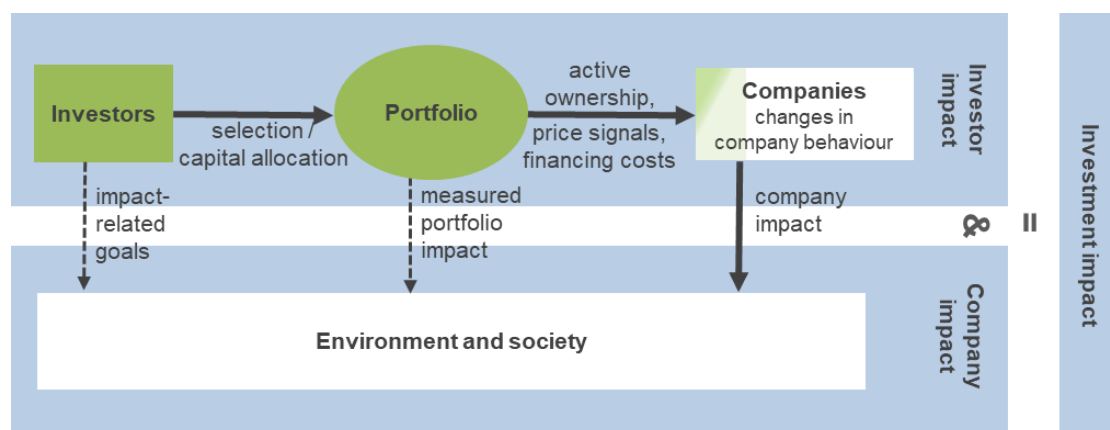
Investors

selection / capital allocation

Portfolio

active ownership, price signals, financing costs

Companies
changes in company behaviour

Investor impact

impact-related goals

measured portfolio impact

company impact

&

=

Investment impact

Environment and society

Company impact